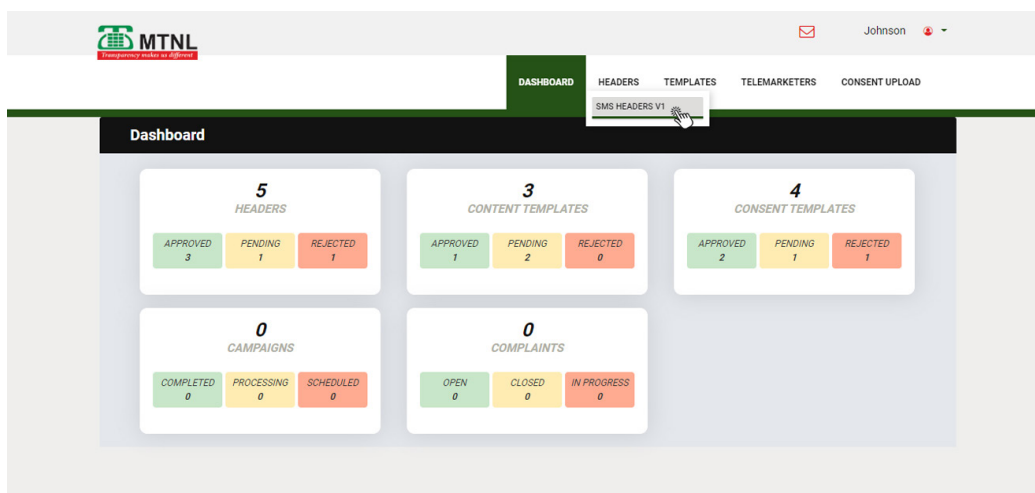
MTNL
Transparency makes us different

Johnson

DASHBOARD HEADERS TEMPLATES TELEMARKETERS CONSENT UPLOAD

SMS HEADERS V1

Dashboard

5
HEADERS
APPROVED 3 PENDING 1 REJECTED 1

3
CONTENT TEMPLATES
APPROVED 1 PENDING 2 REJECTED 0

4
CONSENT TEMPLATES
APPROVED 2 PENDING 1 REJECTED 1

0
CAMPAIGNS
COMPLETED 0 PROCESSING 0 SCHEDULED 0

0
COMPLAINTS
OPEN 0 CLOSED 0 IN PROGRESS 0